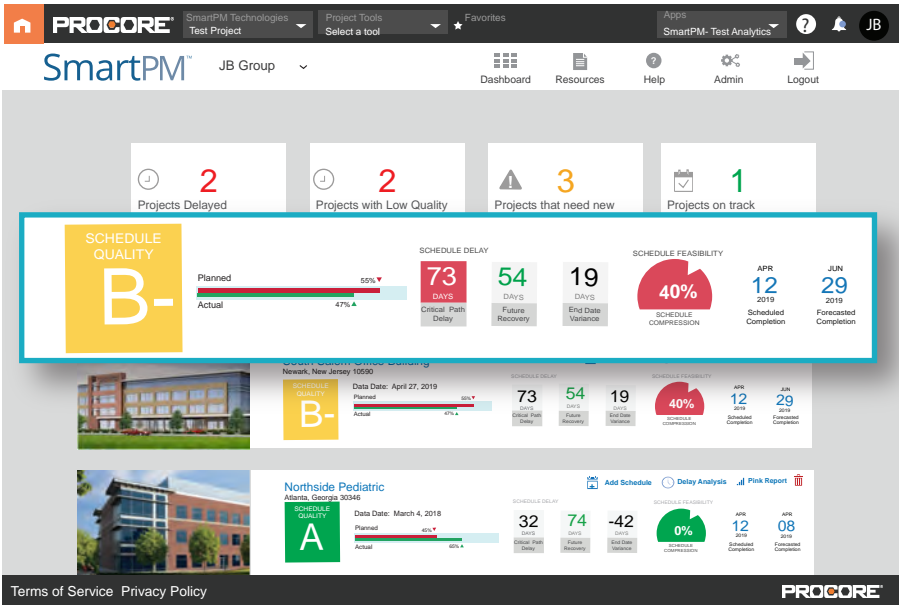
PROCORE SmartPM Technologies Test Project Project Tools Select a tool Favorites Apps SmartPM- Test Analytics JB

SmartPM JB Group

Dashboard Resources Help Admin Logout

2 Projects Delayed

2 Projects with Low Quality

3 Projects that need new

1 Projects on track

SCHEDULE QUALITY B-

Planned 55%
Actual 47%

SCHEDULE DELAY

73 DAYS Critical Path Delay

54 DAYS Future Recovery

19 DAYS End Date Variance

SCHEDULE FEASIBILITY

40% SCHEDULE COMPRESSION

APR 12 2019 Scheduled Completion

JUN 29 2019 Forecasted Completion

South Salem Office Building
Newark, New Jersey 10590

SCHEDULE QUALITY B-

Data Date: April 27, 2019
Planned 55%
Actual 47%

SCHEDULE DELAY
73 DAYS Critical Path Delay
54 DAYS Future Recovery
19 DAYS End Date Variance

SCHEDULE FEASIBILITY
40% SCHEDULE COMPRESSION

APR 12 2019 Scheduled Completion
JUN 29 2019 Forecasted Completion

Northside Pediatric
Atlanta, Georgia 30346

Add Schedule Delay Analysis Pink Report

SCHEDULE QUALITY A

Data Date: March 4, 2018
Planned 45%
Actual 65%

SCHEDULE DELAY
32 DAYS Critical Path Delay
74 DAYS Future Recovery
-42 DAYS End Date Variance

SCHEDULE FEASIBILITY
0% SCHEDULE COMPRESSION

APR 12 2019 Scheduled Completion
APR 08 2019 Forecasted Completion

Terms of Service Privacy Policy

PROCORE